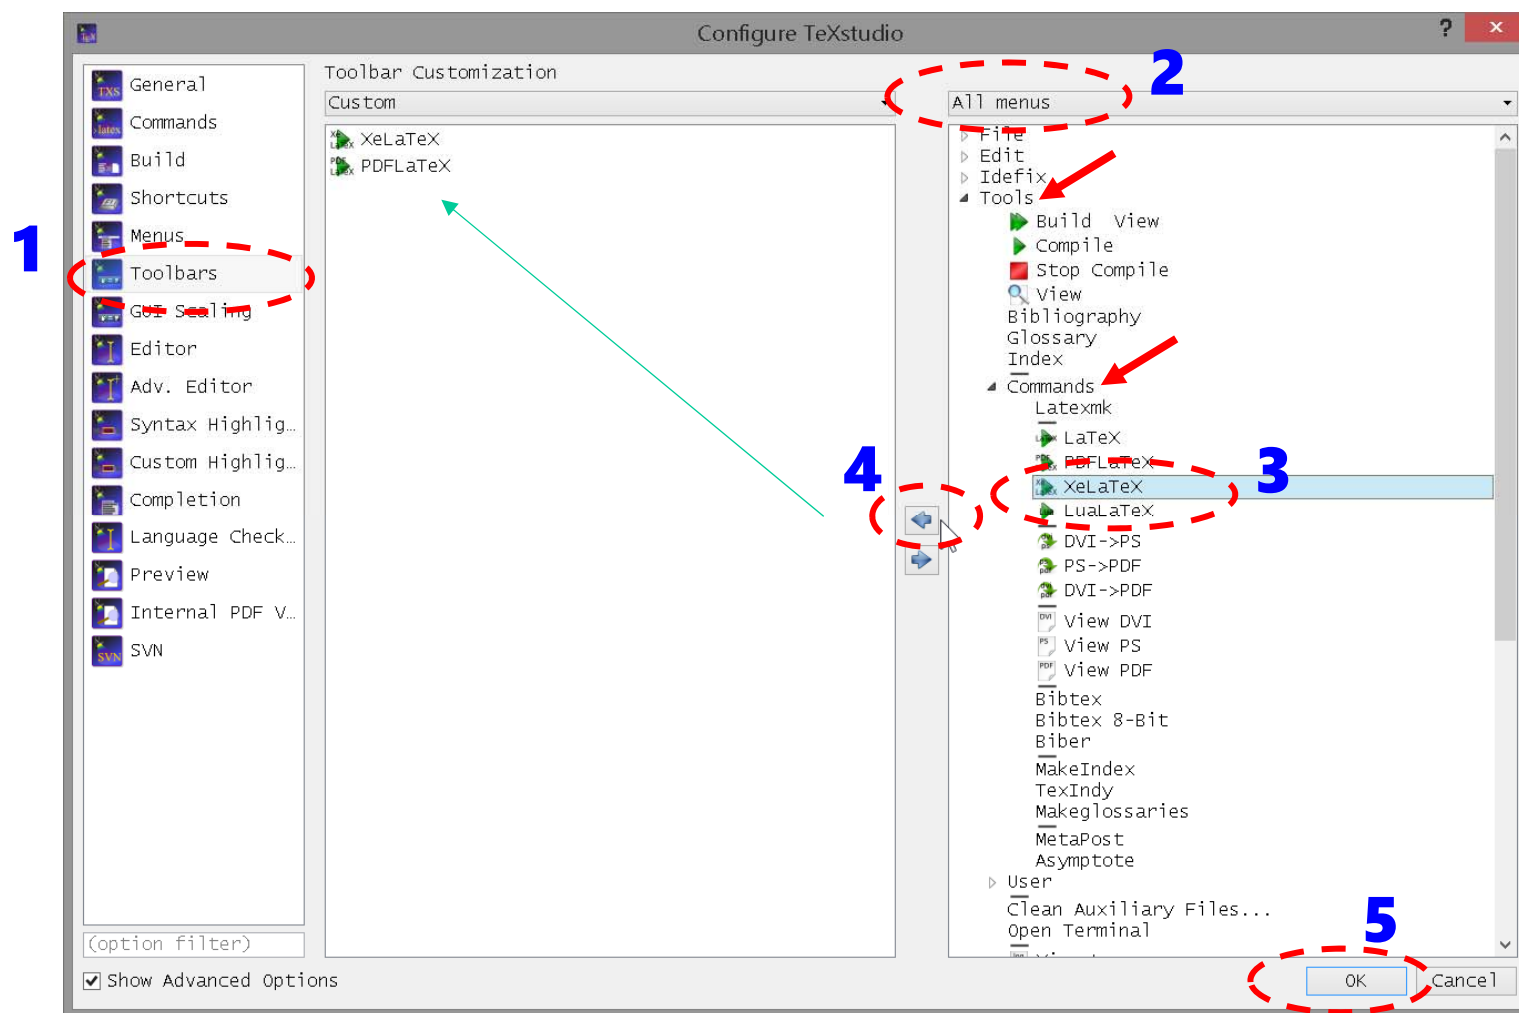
Configure TeXstudio

? ×

General
Commands
Build
Shortcuts
Menus
Toolbars
GUI Scaling
Editor
Adv. Editor
Syntax Highlig...
Custom Highlig...
Completion
Language Check...
Preview
Internal PDF V...
SVN

(option filter)

Toolbar Customization

Custom

XeLaTeX
PDFLaTeX

All menus

File
Edit
Idefix
Tools
Build View
Compile
Stop Compile
View
Bibliography
Glossary
Index
Commands
Latexmk
LaTeX
PDFLaTeX
XeLaTeX
LuaLaTeX
DVI->PS
PS->PDF
DVI->PDF
View DVI
View PS
View PDF
Bibtex
Bibtex 8-Bit
Biber
MakeIndex
TexIndy
Makeglossaries
MetaPost
Asymptote
User
Clean Auxiliary Files...
Open Terminal

1
2
3
4
5

Show Advanced Options

OK
Cancel